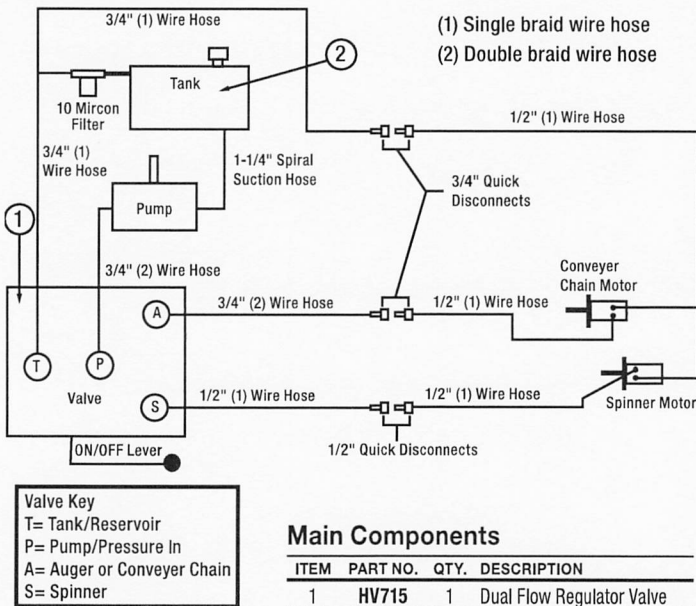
3/4" (1) Wire Hose

(1) Single braid wire hose
(2) Double braid wire hose

Tank

2

10 Mircon Filter

3/4" (1) Wire Hose

1/2" (1) Wire Hose

1-1/4" Spiral Suction Hose

Pump

3/4" Quick Disconnects

1

3/4" (2) Wire Hose

Conveyer Chain Motor

A

3/4" (2) Wire Hose

1/2" (1) Wire Hose

T

P

Valve

S

1/2" (1) Wire Hose

1/2" (1) Wire Hose

Spinner Motor

ON/OFF Lever

1/2" Quick Disconnects

Valve Key
T= Tank/Reservoir
P= Pump/Pressure In
A= Auger or Conveyer Chain
S= Spinner

Main Components

| ITEM | PART NO. | QTY. | DESCRIPTION |
|---|---|---|---|
| 1 | HV715 | 1 | Dual Flow Regulator Valve |